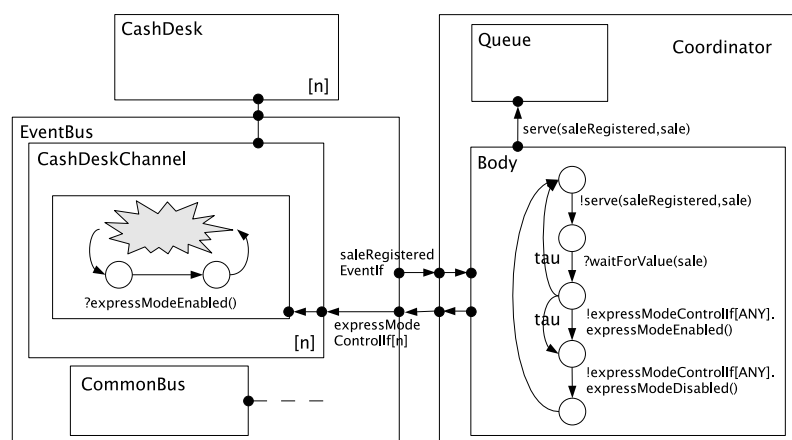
CashDesk

[n]

EventBus

CashDeskChannel

?expressModeEnabled()

[n]

CommonBus

saleRegistered EventIf

expressMode ControlIf[n]

Queue

Coordinator

serve(saleRegistered,sale)

Body

!serve(saleRegistered,sale)

?waitForValue(sale)

tau

tau

!expressModeControlIf[ANY]. expressModeEnabled()

!expressModeControlIf[ANY]. expressModeDisabled()